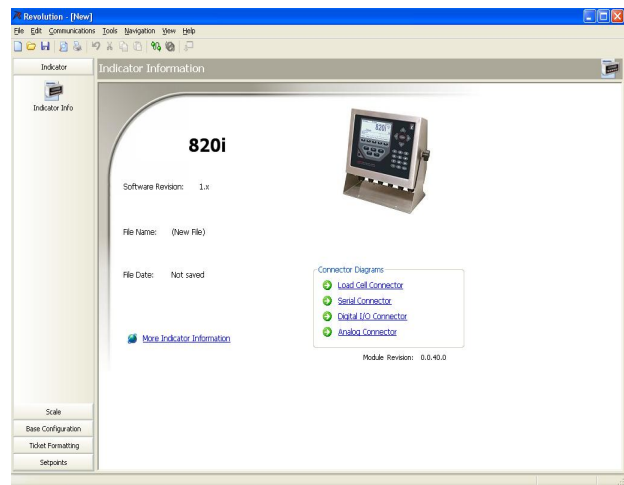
Revolution - [New]

File Edit Communications Tools Navigation View Help

Indicator

Indicator Info

Indicator Information

820i

Software Revision: 1.x

File Name: (New File)

File Date: Not saved

More Indicator Information

Connector Diagrams
Load Cell Connector
Serial Connector
Digital I/O Connector
Analog Connector

Module Revision: 0.0.40.0

Scale
Base Configuration
Ticket Formatting
Setpoints